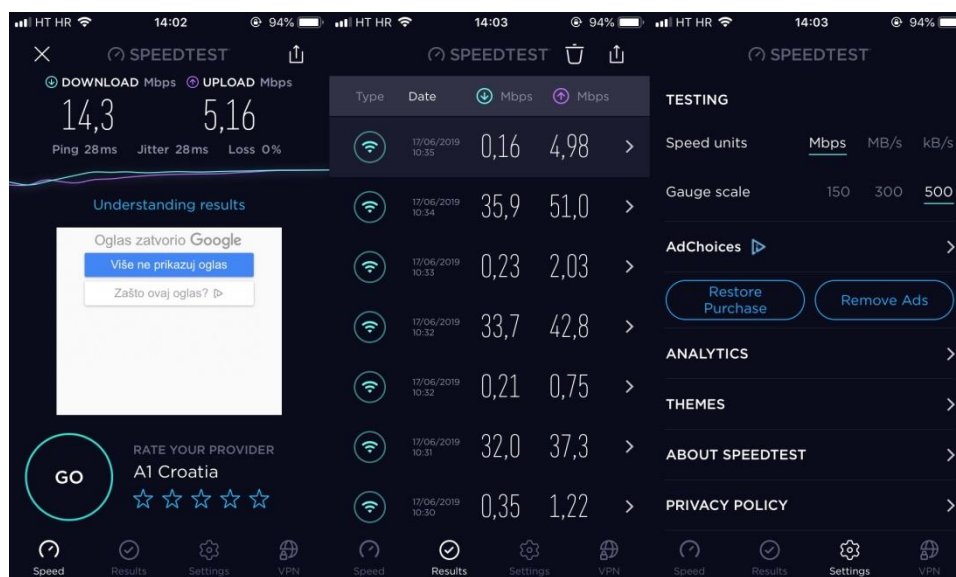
HT HR 14:02 94%
SPEEDTEST
DOWNLOAD Mbps UPLOAD Mbps
14,3 5,16
Ping 28ms Jitter 28ms Loss 0%
Understanding results
Oglas zatvorio Google
Više ne prikazuj oglas
Zašto ovaj oglas?
GO
RATE YOUR PROVIDER
A1 Croatia
☆☆☆☆☆
Speed Results Settings VPN

HT HR 14:03 94%
SPEEDTEST

| Type | Date | Mbps | Mbps |
|---|---|---|---|
| | 17/06/2019 10:35 | 0,16 | 4,98 |
| | 17/06/2019 10:34 | 35,9 | 51,0 |
| | 17/06/2019 10:33 | 0,23 | 2,03 |
| | 17/06/2019 10:32 | 33,7 | 42,8 |
| | 17/06/2019 10:32 | 0,21 | 0,75 |
| | 17/06/2019 10:31 | 32,0 | 37,3 |
| | 17/06/2019 10:30 | 0,35 | 1,22 |

Speed Results Settings VPN

HT HR 14:03 94%
SPEEDTEST
TESTING
Speed units Mbps MB/s kB/s
Gauge scale 150 300 500
AdChoices
Restore Purchase
Remove Ads
ANALYTICS
THEMES
ABOUT SPEEDTEST
PRIVACY POLICY
Speed Results Settings VPN